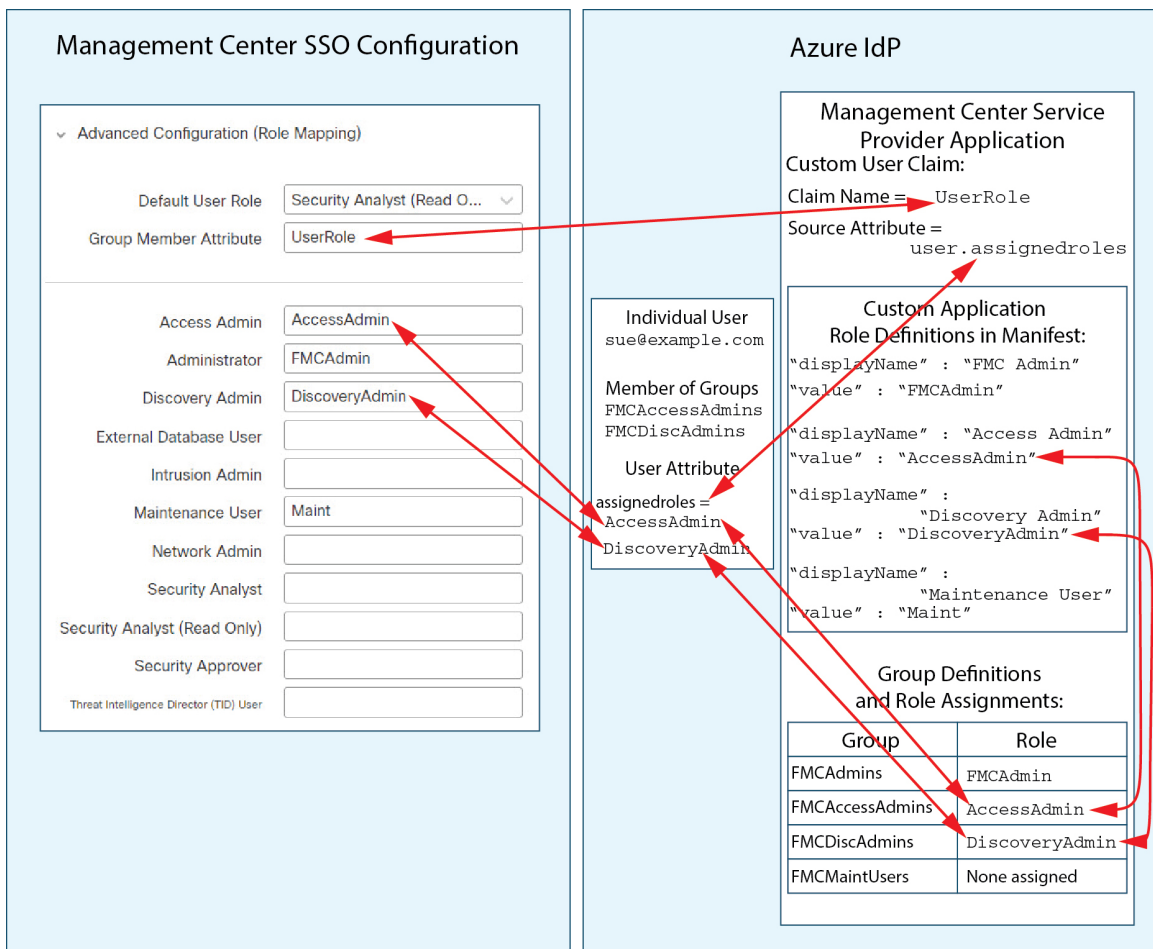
Management Center SSO Configuration

Advanced Configuration (Role Mapping)

Default User Role Security Analyst (Read O...

Group Member Attribute UserRole

Access Admin AccessAdmin

Administrator FMCAdmin

Discovery Admin DiscoveryAdmin

External Database User

Intrusion Admin

Maintenance User Maint

Network Admin

Security Analyst

Security Analyst (Read Only)

Security Approver

Threat Intelligence Director (TID) User

Azure IdP

Individual User
sue@example.com

Member of Groups
FMCAccessAdmins
FMCDiscAdmins

User Attribute

assignedroles =
AccessAdmin
DiscoveryAdmin

Management Center Service Provider Application

Custom User Claim:

Claim Name = UserRole

Source Attribute =
user.assignedroles

Custom Application Role Definitions in Manifest:

"displayName" : "FMC Admin"
"value" : "FMCAdmin"

"displayName" : "Access Admin"
"value" : "AccessAdmin"

"displayName" :
"Discovery Admin"
"value" : "DiscoveryAdmin"

"displayName" :
"Maintenance User"
"value" : "Maint"

Group Definitions and Role Assignments:

| Group | Role |
|---|---|
| FMCAdmins | FMCAdmin |
| FMCAccessAdmins | AccessAdmin |
| FMCDiscAdmins | DiscoveryAdmin |
| FMCMaintUsers | None assigned |